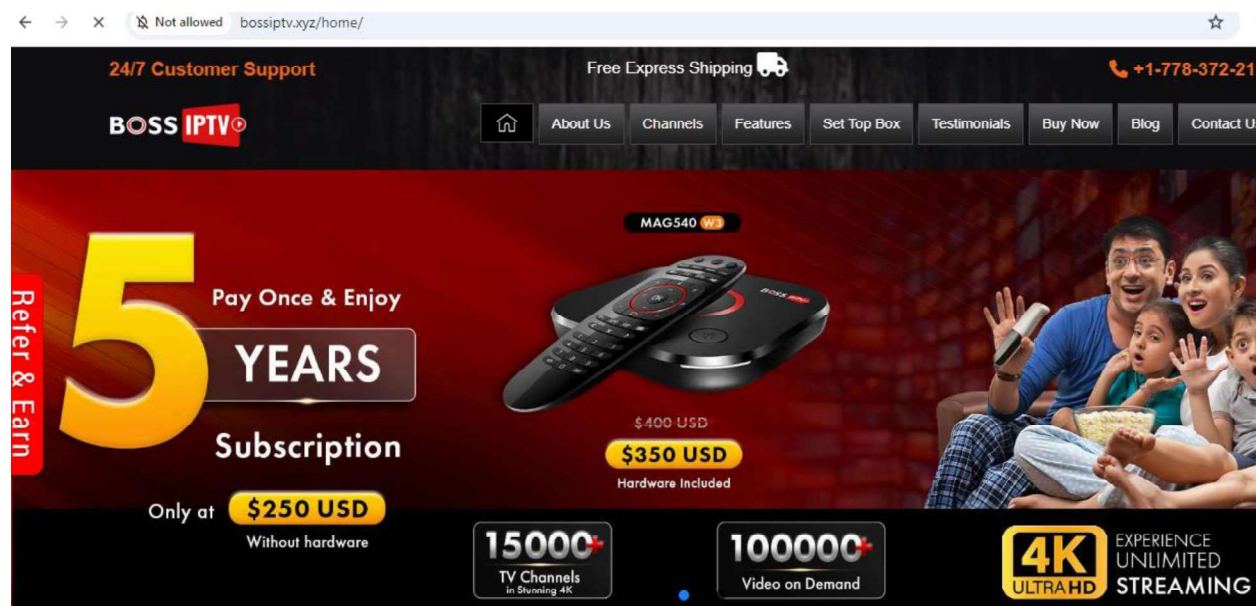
Not allowed bossiptv.xyz/home/

24/7 Customer Support

Free Express Shipping

+1-778-372-21

BOSS IPTV

About Us Channels Features Set Top Box Testimonials Buy Now Blog Contact U

Refer & Earn

5 Pay Once & Enjoy YEARS Subscription

Only at $250 USD

Without hardware

MAG540 W3

BOSS IPTV

~~$400 USD~~

$350 USD

Hardware Included

15000+ TV Channels in Stunning 4K

100000+ Video on Demand

4K ULTRA HD EXPERIENCE UNLIMITED STREAMING